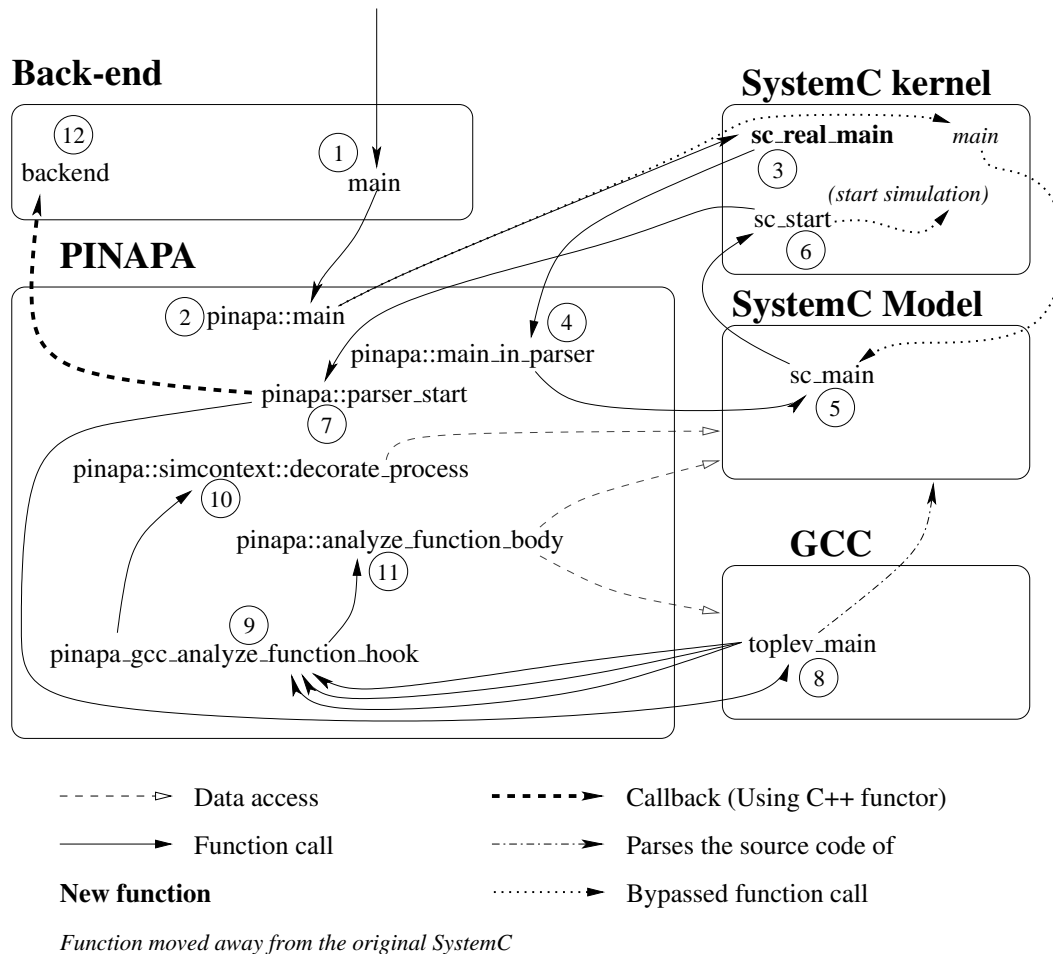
Back-end

12
backend

1
main

SystemC kernel

sc_real_main
3
main
(start simulation)
sc_start
6

PINAPA

2 pinapa::main

4
pinapa::main_in_parser

SystemC Model

sc_main
5

pinapa::parser_start
7

pinapa::simcontext::decorate_process
10

pinapa::analyze_function_body
11

GCC

9
pinapa_gcc_analyze_function_hook

toplev_main
8

Data access

Callback (Using C++ functor)

Function call

Parses the source code of

New function

Bypassed function call

Function moved away from the original SystemC